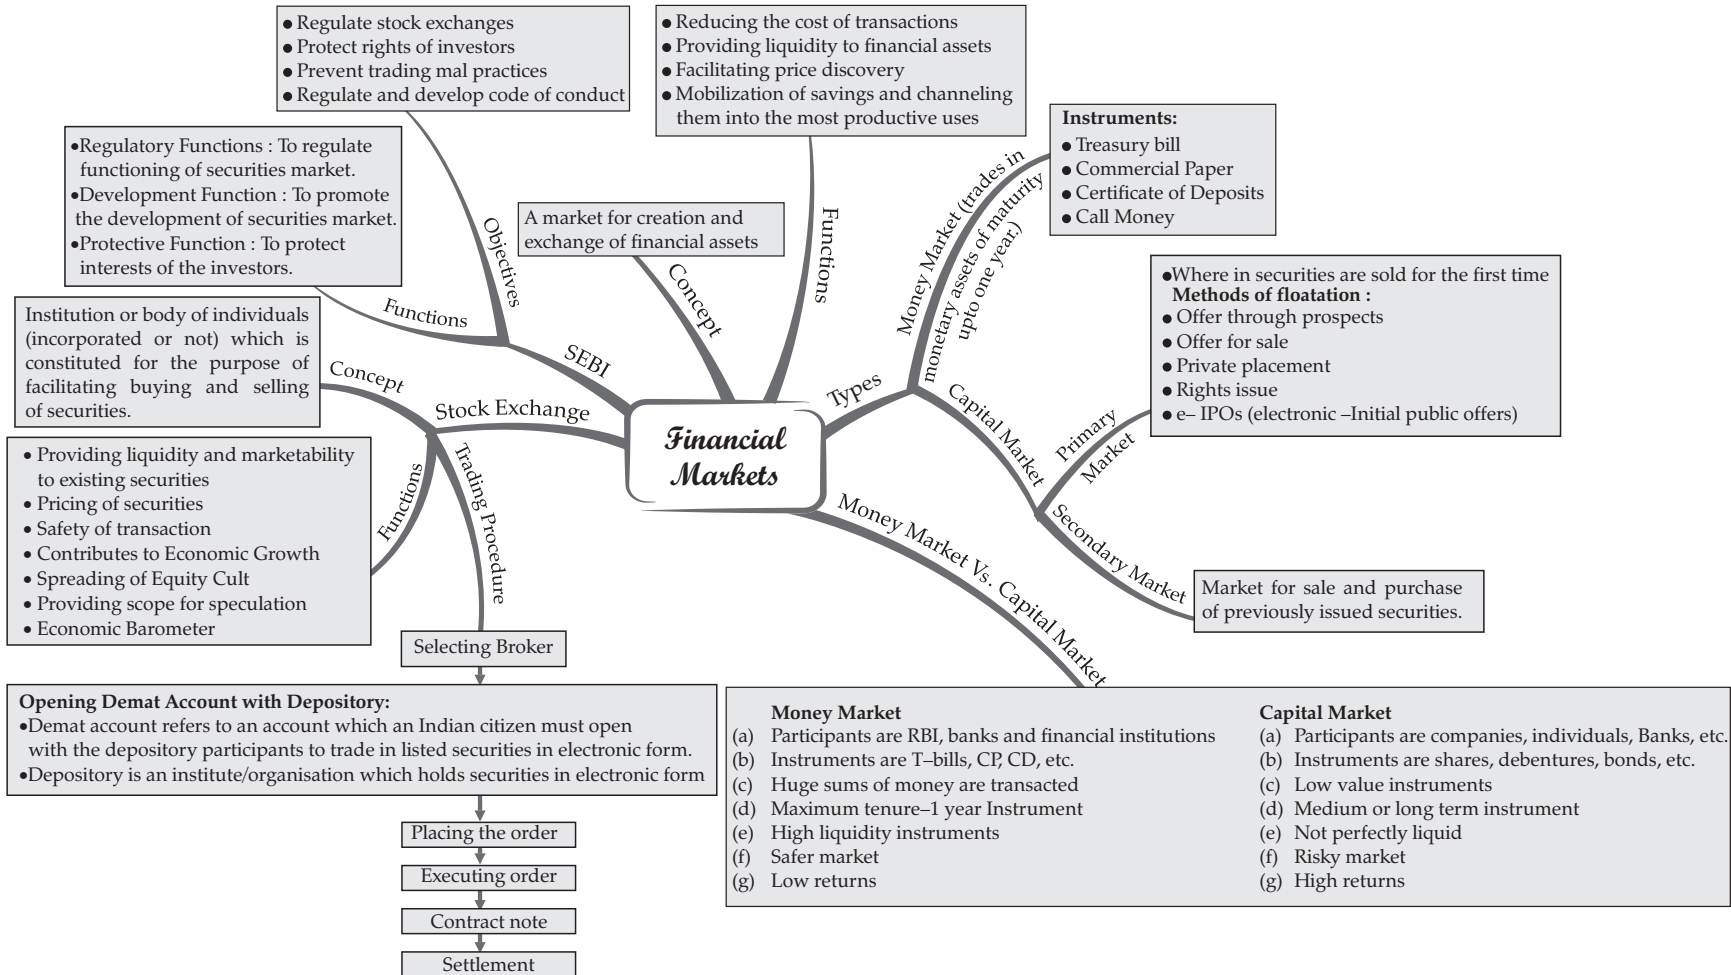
• Regulate stock exchanges
• Protect rights of investors
• Prevent trading mal practices
• Regulate and develop code of conduct

• Reducing the cost of transactions
• Providing liquidity to financial assets
• Facilitating price discovery
• Mobilization of savings and channeling them into the most productive uses

•Regulatory Functions : To regulate functioning of securities market.
•Development Function : To promote the development of securities market.
•Protective Function : To protect interests of the investors.

Objectives

A market for creation and exchange of financial assets

Functions

Instruments:
• Treasury bill
• Commercial Paper
• Certificate of Deposits
• Call Money

Money Market (trades in monetary assets of maturity upto one year.)

Concept

Functions

SEBI

Institution or body of individuals (incorporated or not) which is constituted for the purpose of facilitating buying and selling of securities.

Concept

Stock Exchange

Financial Markets

Types

•Where in securities are sold for the first time
Methods of floatation :
• Offer through prospects
• Offer for sale
• Private placement
• Rights issue
• e– IPOs (electronic –Initial public offers)

Capital Market

Primary Market

Secondary Market

• Providing liquidity and marketability to existing securities
• Pricing of securities
• Safety of transaction
• Contributes to Economic Growth
• Spreading of Equity Cult
• Providing scope for speculation
• Economic Barometer

Functions

Trading Procedure

Money Market Vs. Capital Market

Market for sale and purchase of previously issued securities.

Selecting Broker

Opening Demat Account with Depository:
•Demat account refers to an account which an Indian citizen must open with the depository participants to trade in listed securities in electronic form.
•Depository is an institute/organisation which holds securities in electronic form

| | Money Market | | Capital Market |
|---|---|---|---|
| (a) | Participants are RBI, banks and financial institutions | (a) | Participants are companies, individuals, Banks, etc. |
| (b) | Instruments are T–bills, CP, CD, etc. | (b) | Instruments are shares, debentures, bonds, etc. |
| (c) | Huge sums of money are transacted | (c) | Low value instruments |
| (d) | Maximum tenure–1 year Instrument | (d) | Medium or long term instrument |
| (e) | High liquidity instruments | (e) | Not perfectly liquid |
| (f) | Safer market | (f) | Risky market |
| (g) | Low returns | (g) | High returns |

Placing the order
Executing order
Contract note
Settlement